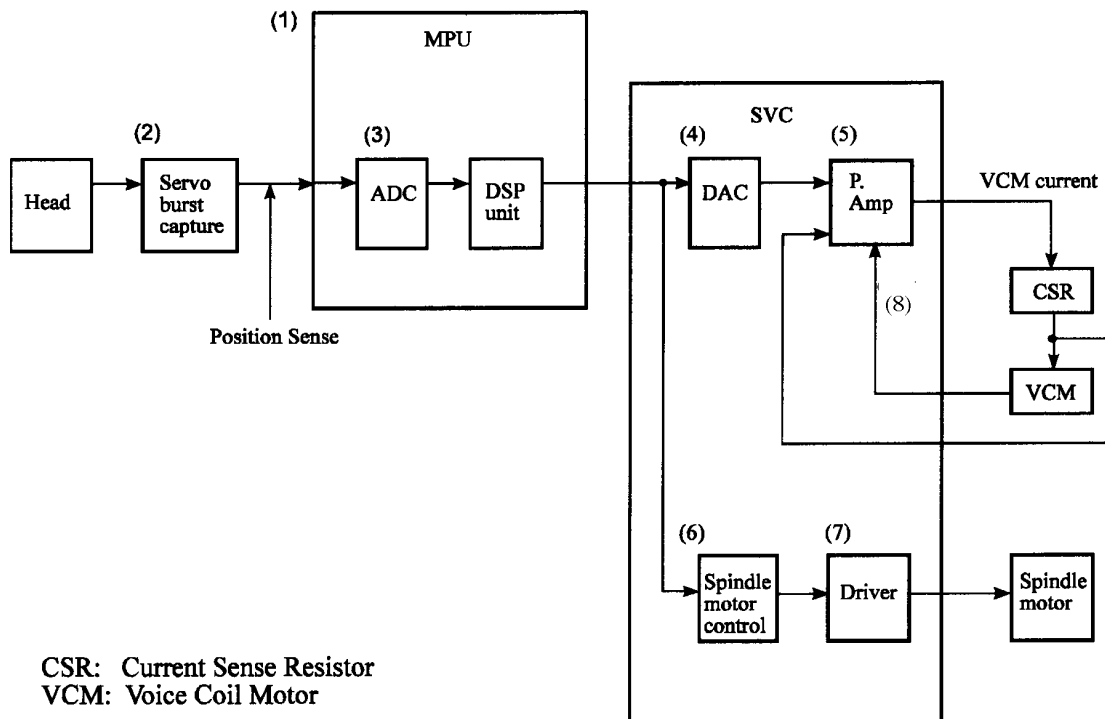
(1)

MPU

SVC

(2)

(3)

(4)

(5)

Head

Servo burst capture

ADC

DSP unit

DAC

P. Amp

VCM current

CSR

(8)

VCM

Position Sense

(6)

(7)

Spindle motor control

Driver

Spindle motor

CSR: Current Sense Resistor
VCM: Voice Coil Motor